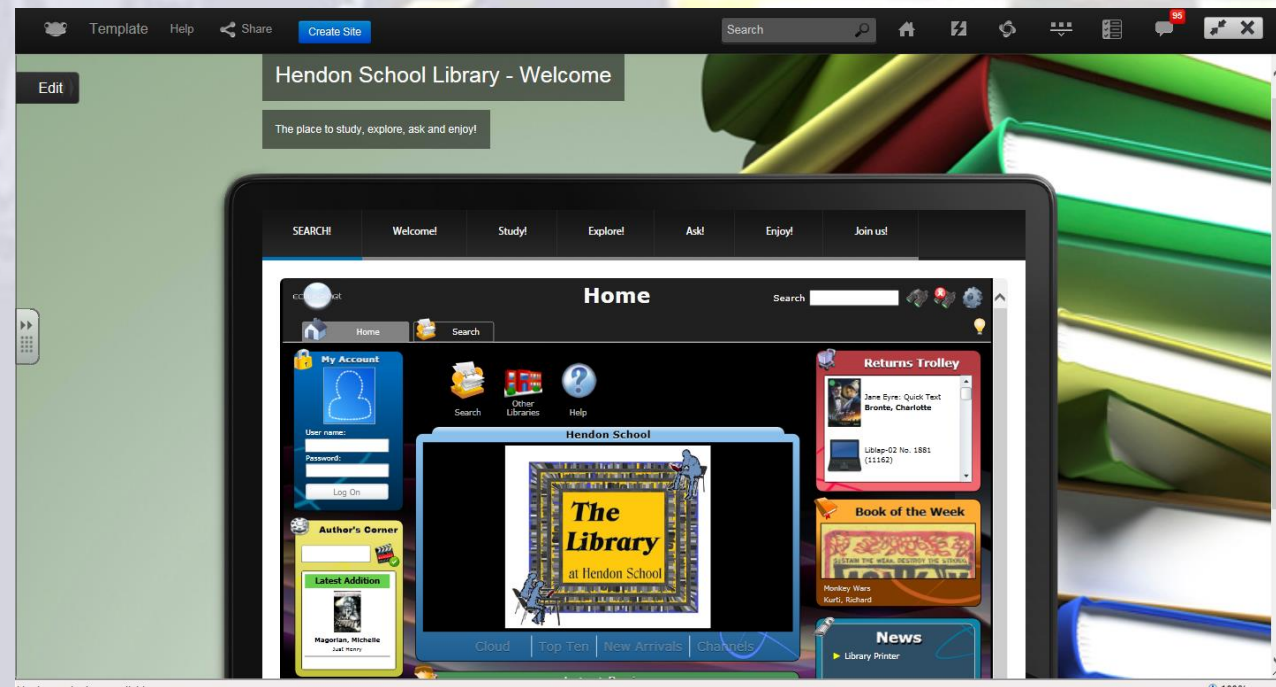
Template Help Share Create Site
Search
95

Edit

Hendon School Library - Welcome

The place to study, explore, ask and enjoy!

SEARCH! Welcome! Study! Explore! Ask! Enjoy! Join us!

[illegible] Home Search

Home Search

My Account
User name:
Password:
Log On

Search Other Libraries Help

Hendon School

The Library at Hendon School

Cloud Top Ten New Arrivals Channels

Author's Corner
Latest Addition
Magorian, Michelle
Just Henry

Returns Trolley
Jane Eyre: Quick Text
Bronte, Charlotte
Liblap-02 No. 1881 (11162)

Book of the Week
Monkey Wars
Kurtz, Richard

News
Library Printer